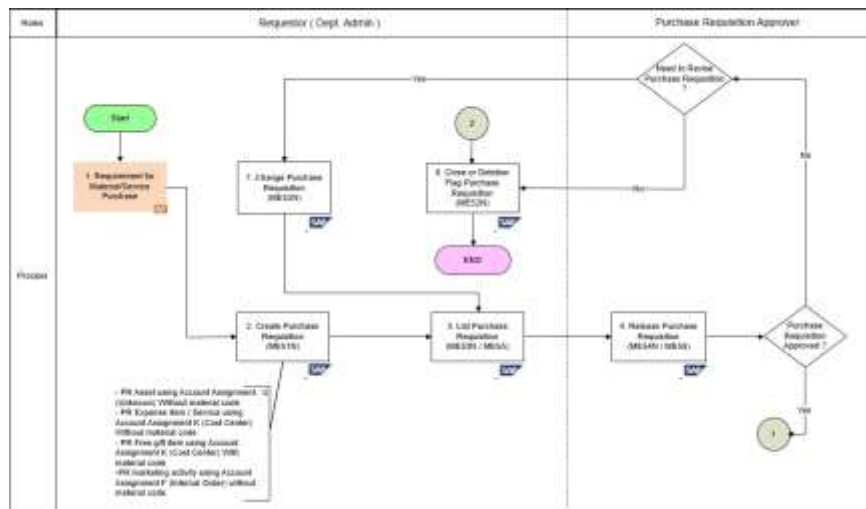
Roles

Requestor ( Dept. Admin )

Purchase Requisition Approver

Process

Start

1. Requirement for Material/Service Purchase

Need to Revise Purchase Requisition ?

Yes

No

No

7. Change Purchase Requisition (ME52N)

2

6. Close or Deletion Flag Purchase Requisition (ME52N)

END

2. Create Purchase Requisition (ME51N)

3. List Purchase Requisition (ME53N / ME5A)

4. Release Purchase Requisition (ME54N / ME5A)

Purchase Requisition Approved ?

Yes

1

- PR Asset using Account Assignment U (Unknown) Without material code
- PR Expense item / Service using Account Assignment K (Cost Center) Without material code
- PR Free gift item using Account Assignment K (Cost Center) With material code
- PR marketing activity using Account Assignment F (Internal Order) without material code